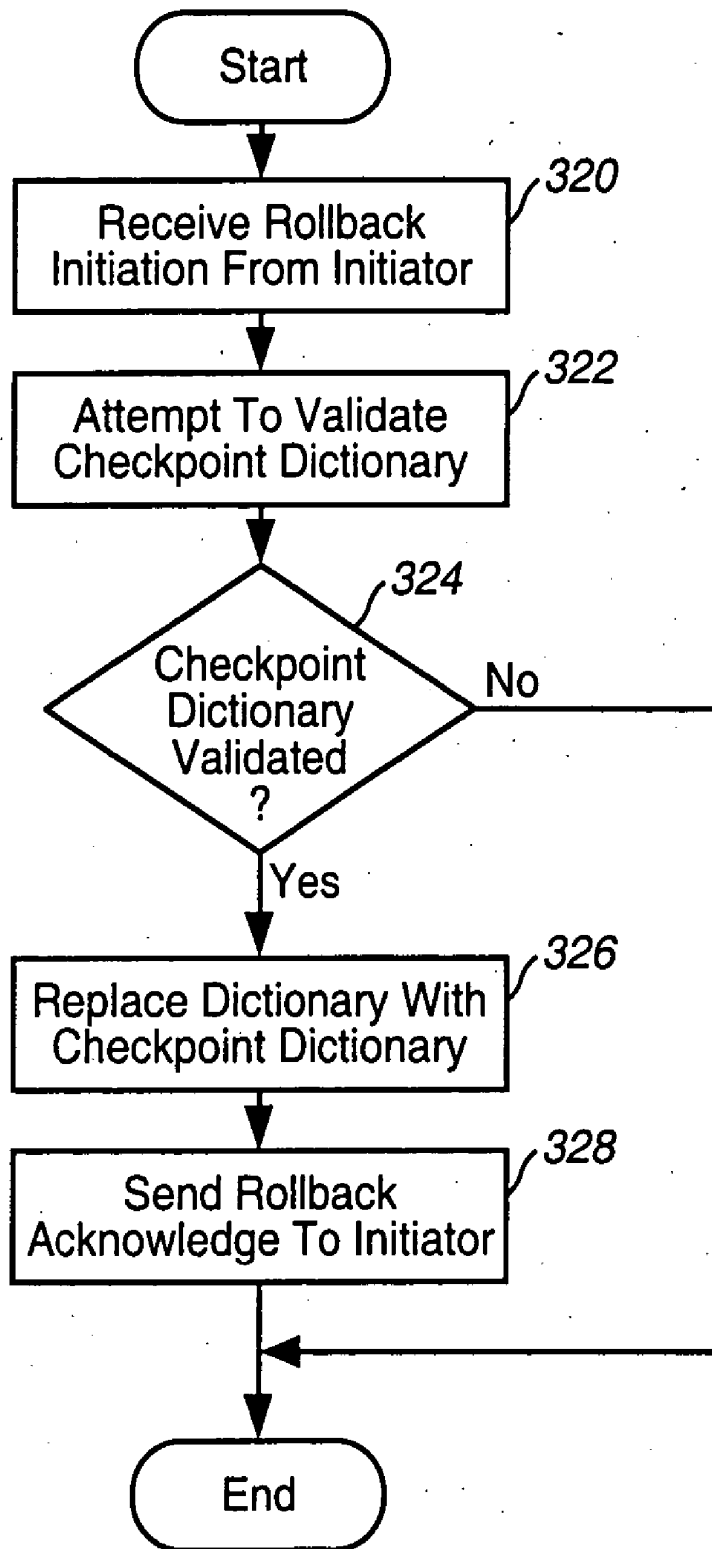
Start

320
Receive Rollback Initiation From Initiator

322
Attempt To Validate Checkpoint Dictionary

324
Checkpoint Dictionary Validated ?

No

Yes

326
Replace Dictionary With Checkpoint Dictionary

328
Send Rollback Acknowledge To Initiator

End